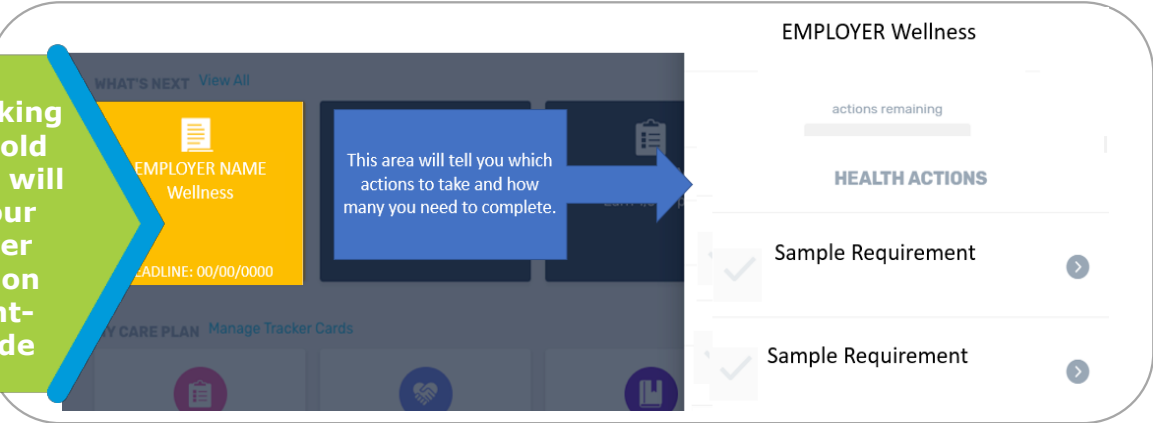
king
old
will
our
er
on
nt-
de

WHAT'S NEXT View All

EMPLOYER NAME Wellness

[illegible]ADLINE: 00/00/0000

This area will tell you which actions to take and how many you need to complete.

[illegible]Y CARE PLAN Manage Tracker Cards

EMPLOYER Wellness

actions remaining

HEALTH ACTIONS

Sample Requirement

Sample Requirement